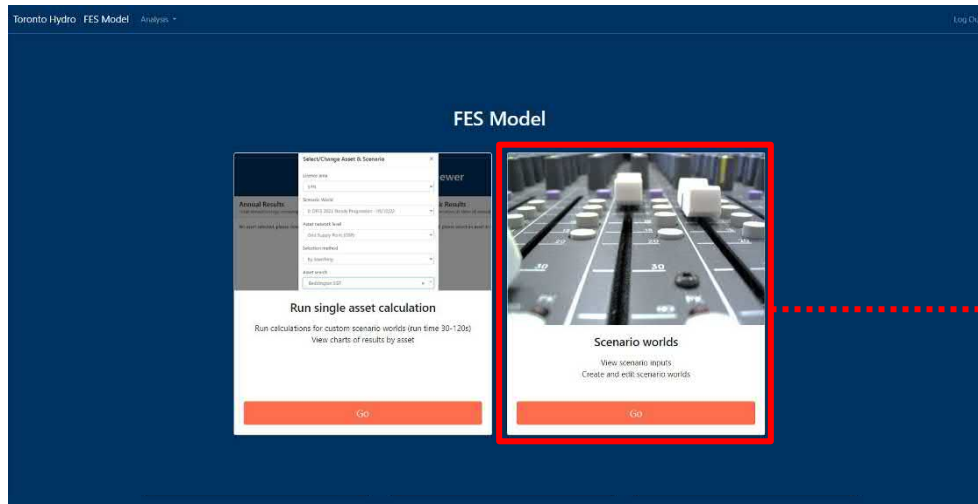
Toronto Hydro FES Model Analysis

Log Out

FES Model

Select/Change Asset & Scenario

Annual Results

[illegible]

Run single asset calculation

Run calculations for custom scenario worlds (run time 30-120s)

View charts of results by asset

Go

Scenario worlds

View scenario inputs

Create and edit scenario worlds

Go